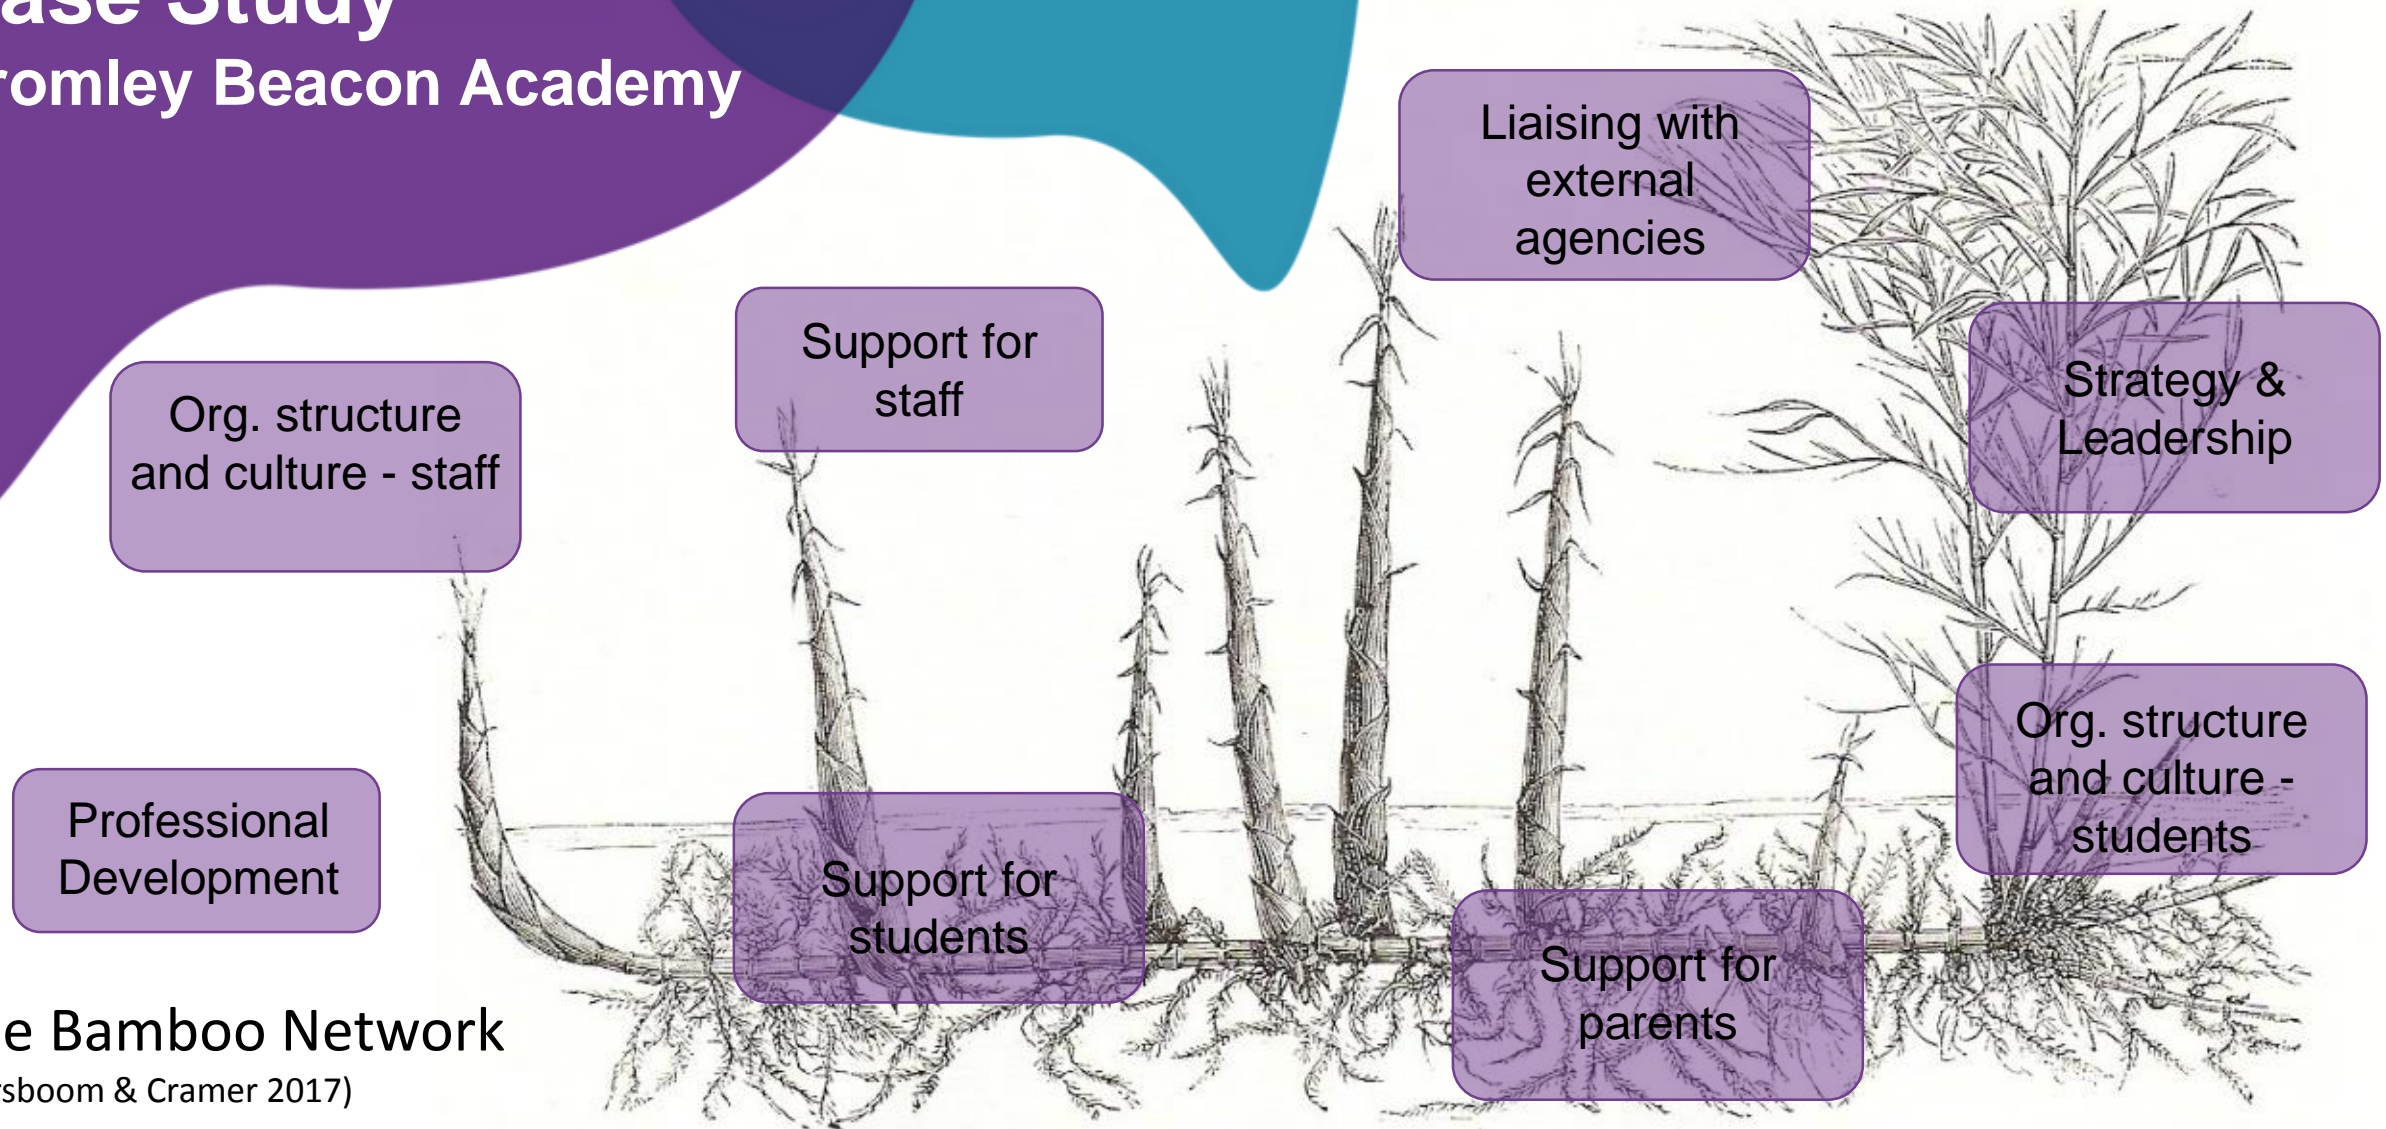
ase Study
romley Beacon Academy

Liaising with external agencies

Support for staff

Org. structure and culture - staff

Strategy & Leadership

Org. structure and culture - students

Professional Development

Support for students

Support for parents

e Bamboo Network
sboom & Cramer 2017)